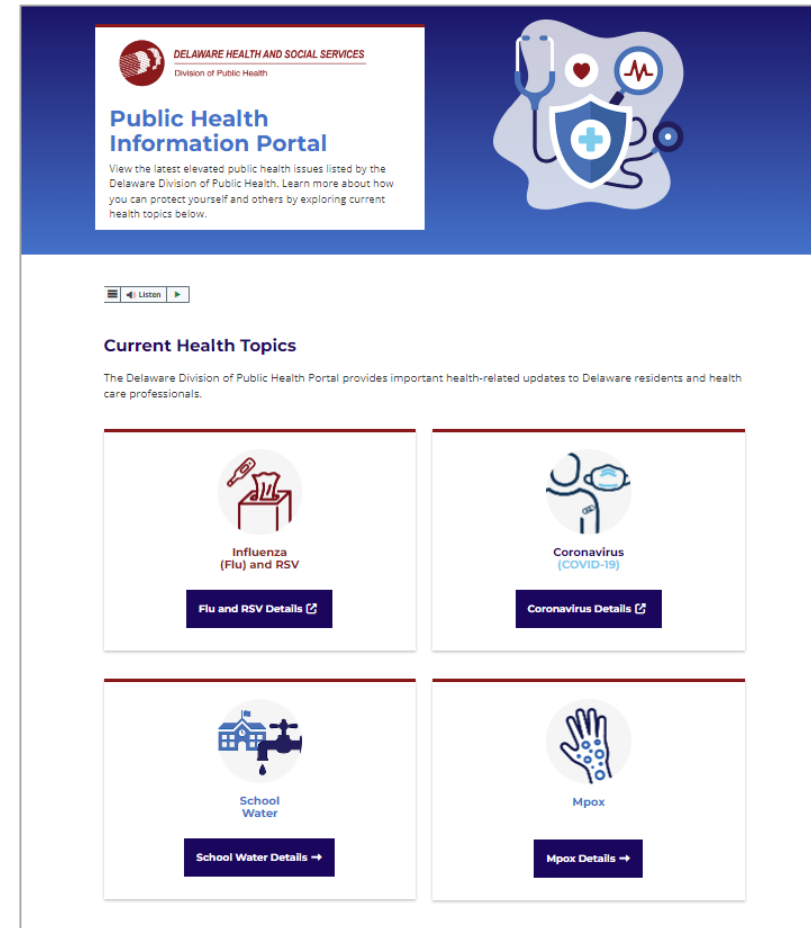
DELAWARE HEALTH AND SOCIAL SERVICES
Division of Public Health

Public Health Information Portal

View the latest elevated public health issues listed by the Delaware Division of Public Health. Learn more about how you can protect yourself and others by exploring current health topics below.

Listen

Current Health Topics

The Delaware Division of Public Health Portal provides important health-related updates to Delaware residents and health care professionals.

Influenza (Flu) and RSV

Flu and RSV Details

Coronavirus (COVID-19)

Coronavirus Details

School Water

School Water Details →

Mpox

Mpox Details →